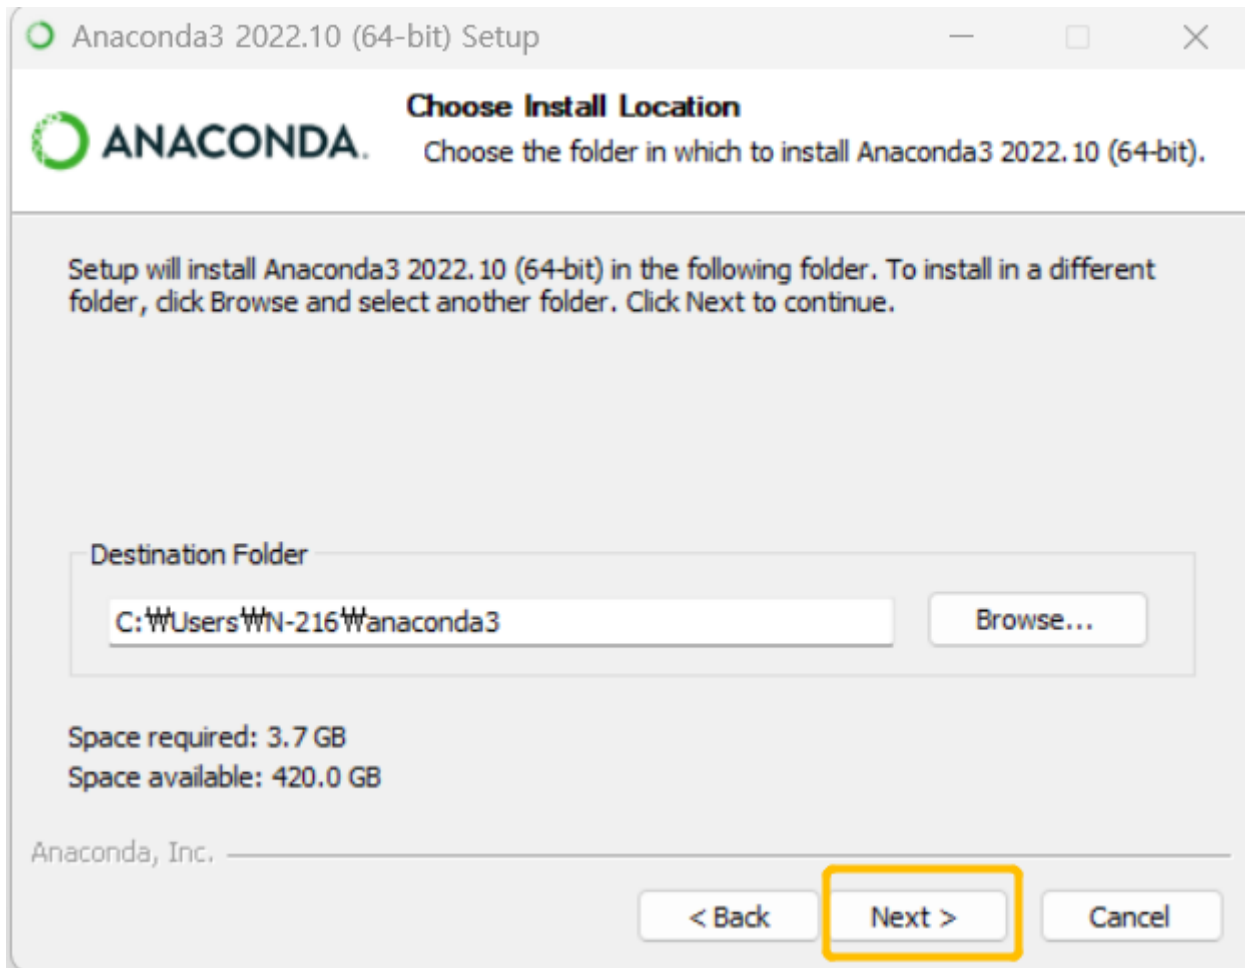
Anaconda3 2022.10 (64-bit) Setup

ANACONDA.

Choose Install Location
Choose the folder in which to install Anaconda3 2022.10 (64-bit).

Setup will install Anaconda3 2022.10 (64-bit) in the following folder. To install in a different folder, click Browse and select another folder. Click Next to continue.

Destination Folder

C:₩Users₩N-216₩anaconda3

Browse...

Space required: 3.7 GB
Space available: 420.0 GB

Anaconda, Inc.

< Back

Next >

Cancel